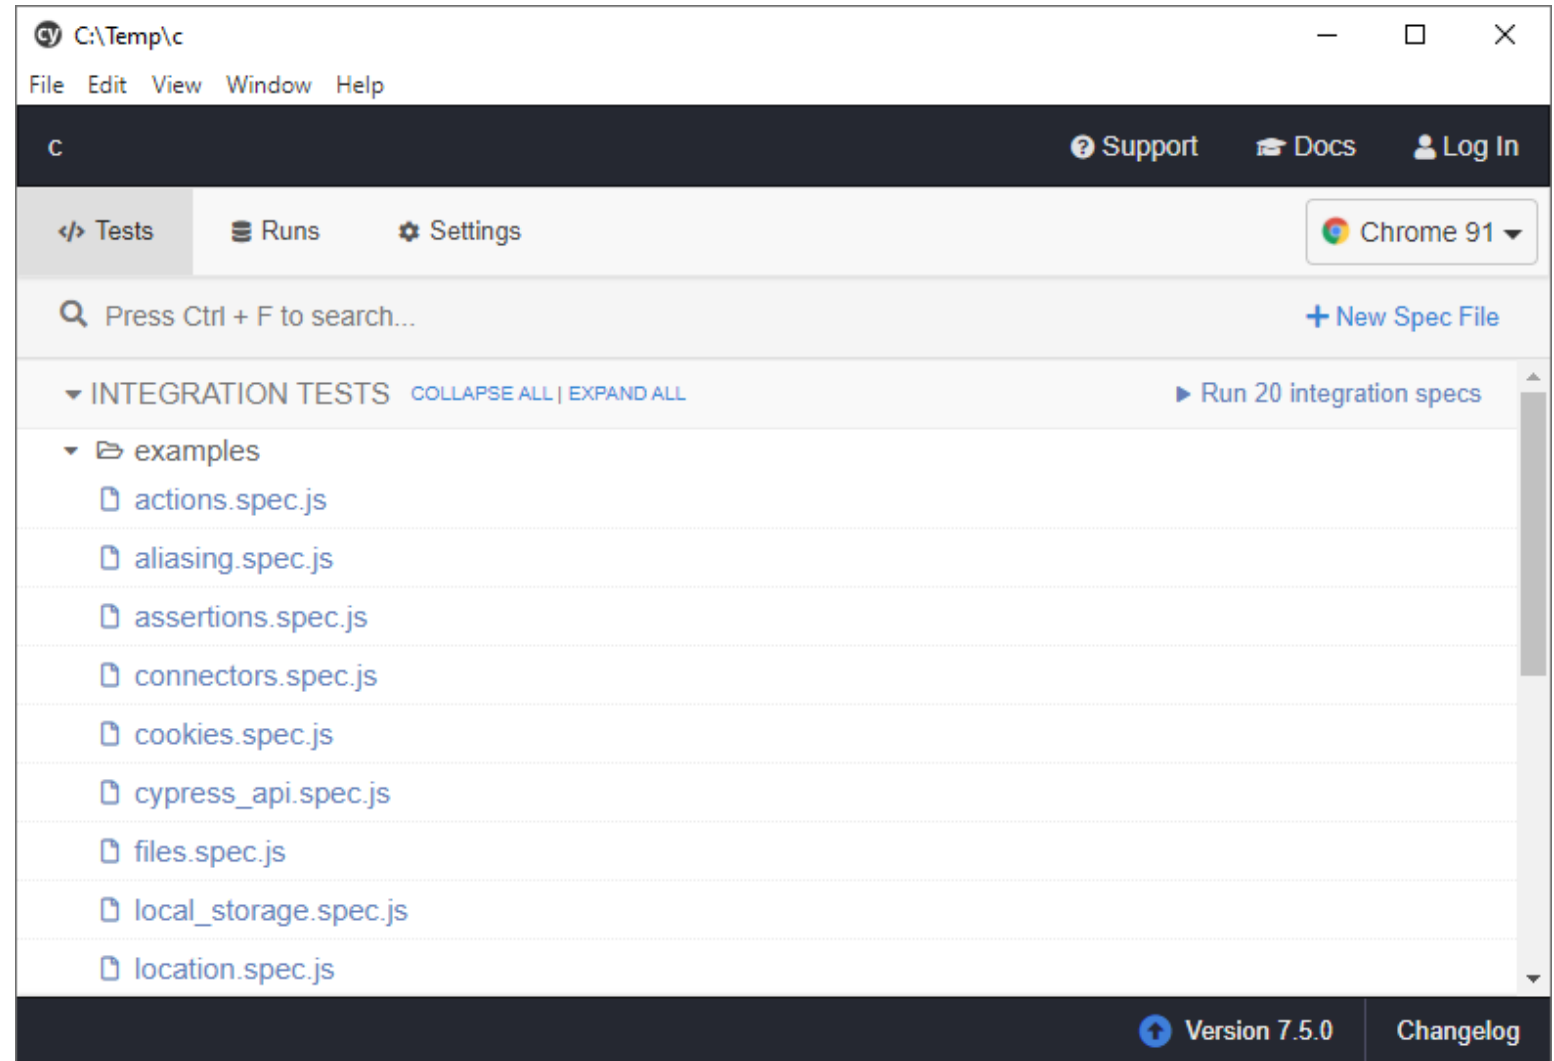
cy C:\Temp\c

File Edit View Window Help

c

Support Docs Log In

Tests Runs Settings

Chrome 91

Press Ctrl + F to search...

New Spec File

INTEGRATION TESTS COLLAPSE ALL | EXPAND ALL

Run 20 integration specs

examples

actions.spec.js

aliasing.spec.js

assertions.spec.js

connectors.spec.js

cookies.spec.js

cypress_api.spec.js

files.spec.js

local_storage.spec.js

location.spec.js

Version 7.5.0

Changelog